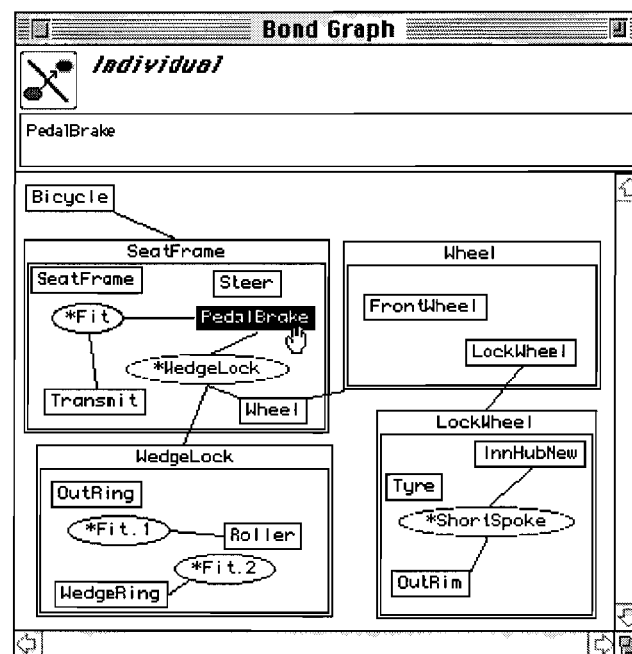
Bond Graph

Individual

PedalBrake

Bicycle

SeatFrame

SeatFrame

Steer

*Fit

PedalBrake

*WedgeLock

Transmit

Wheel

Wheel

FrontWheel

LockWheel

WedgeLock

OutRing

*Fit.1

Roller

*Fit.2

WedgeRing

LockWheel

InnHubNew

Tyre

*ShortSpoke

OutRim